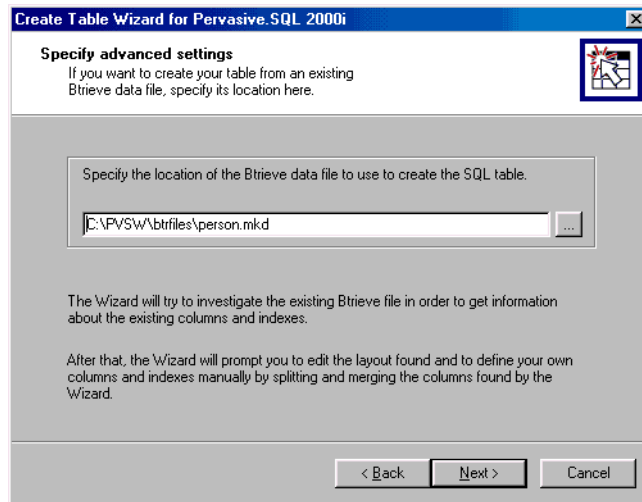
Create Table Wizard for Pervasive.SQL 2000i

Specify advanced settings
If you want to create your table from an existing Btrieve data file, specify its location here.

Specify the location of the Btrieve data file to use to create the SQL table.

C:\PVSW\btrfiles\person.mkd

...

The Wizard will try to investigate the existing Btrieve file in order to get information about the existing columns and indexes.

After that, the Wizard will prompt you to edit the layout found and to define your own columns and indexes manually by splitting and merging the columns found by the Wizard.

< Back

Next >

Cancel